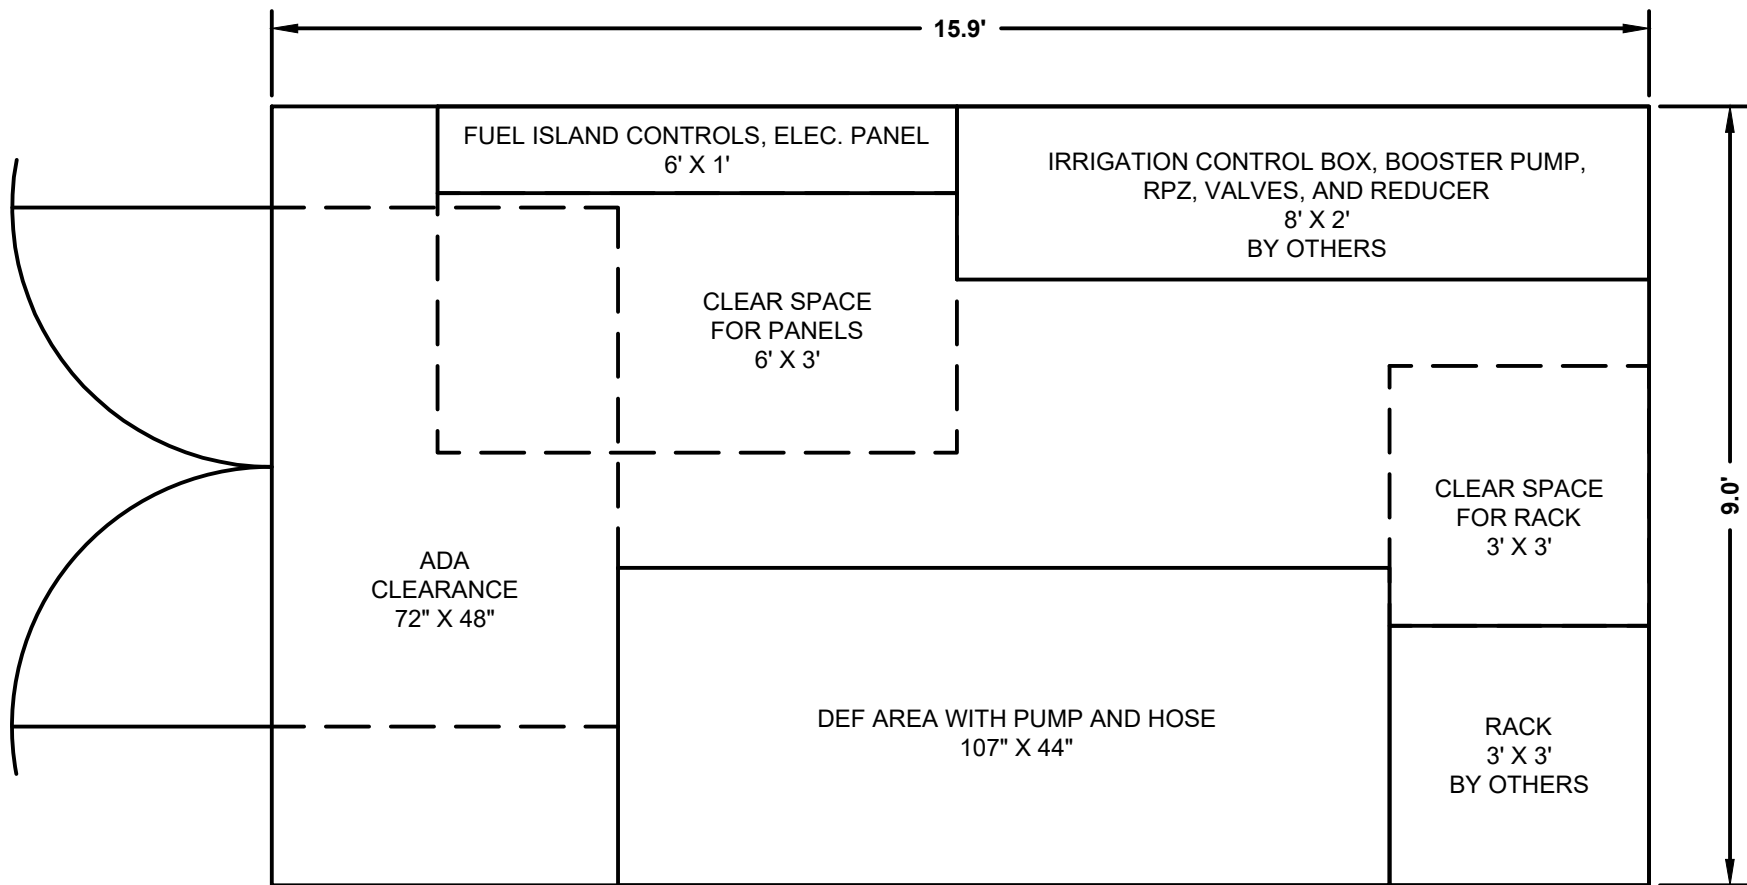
15.9'

FUEL ISLAND CONTROLS, ELEC. PANEL
6' X 1'

IRRIGATION CONTROL BOX, BOOSTER PUMP,
RPZ, VALVES, AND REDUCER
8' X 2'
BY OTHERS

9.0'

CLEAR SPACE
FOR PANELS
6' X 3'

CLEAR SPACE
FOR RACK
3' X 3'

ADA
CLEARANCE
72" X 48"

DEF AREA WITH PUMP AND HOSE
107" X 44"

RACK
3' X 3'
BY OTHERS